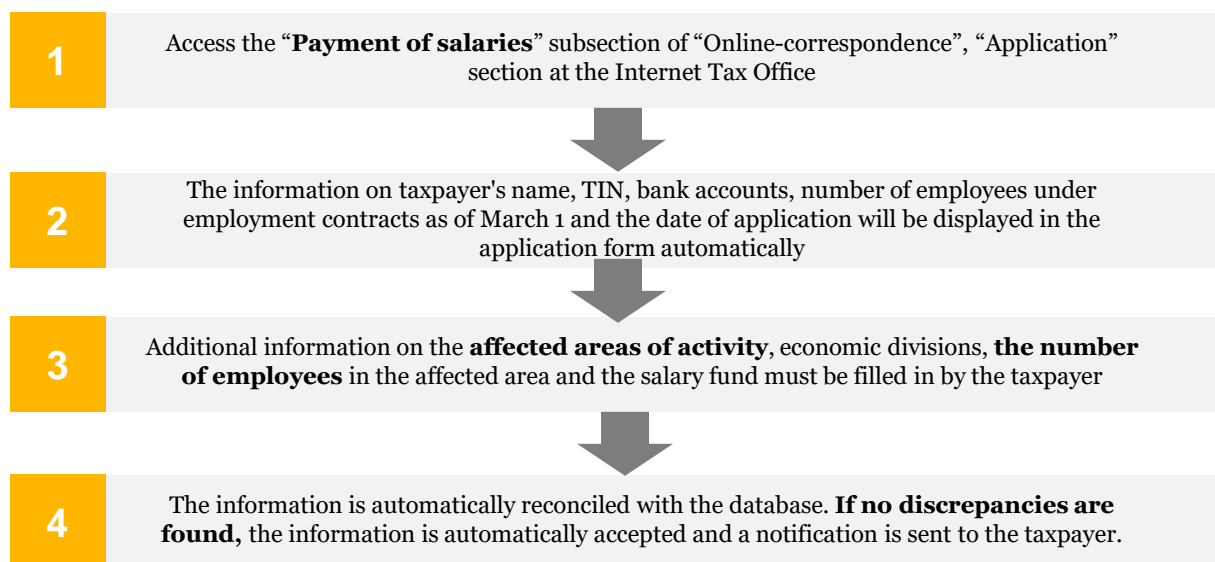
1

Access the "**Payment of salaries**" subsection of "Online-correspondence", "Application" section at the Internet Tax Office

2

The information on taxpayer's name, TIN, bank accounts, number of employees under employment contracts as of March 1 and the date of application will be displayed in the application form automatically

3

Additional information on the **affected areas of activity**, economic divisions, **the number of employees** in the affected area and the salary fund must be filled in by the taxpayer

4

The information is automatically reconciled with the database. **If no discrepancies are found,** the information is automatically accepted and a notification is sent to the taxpayer.